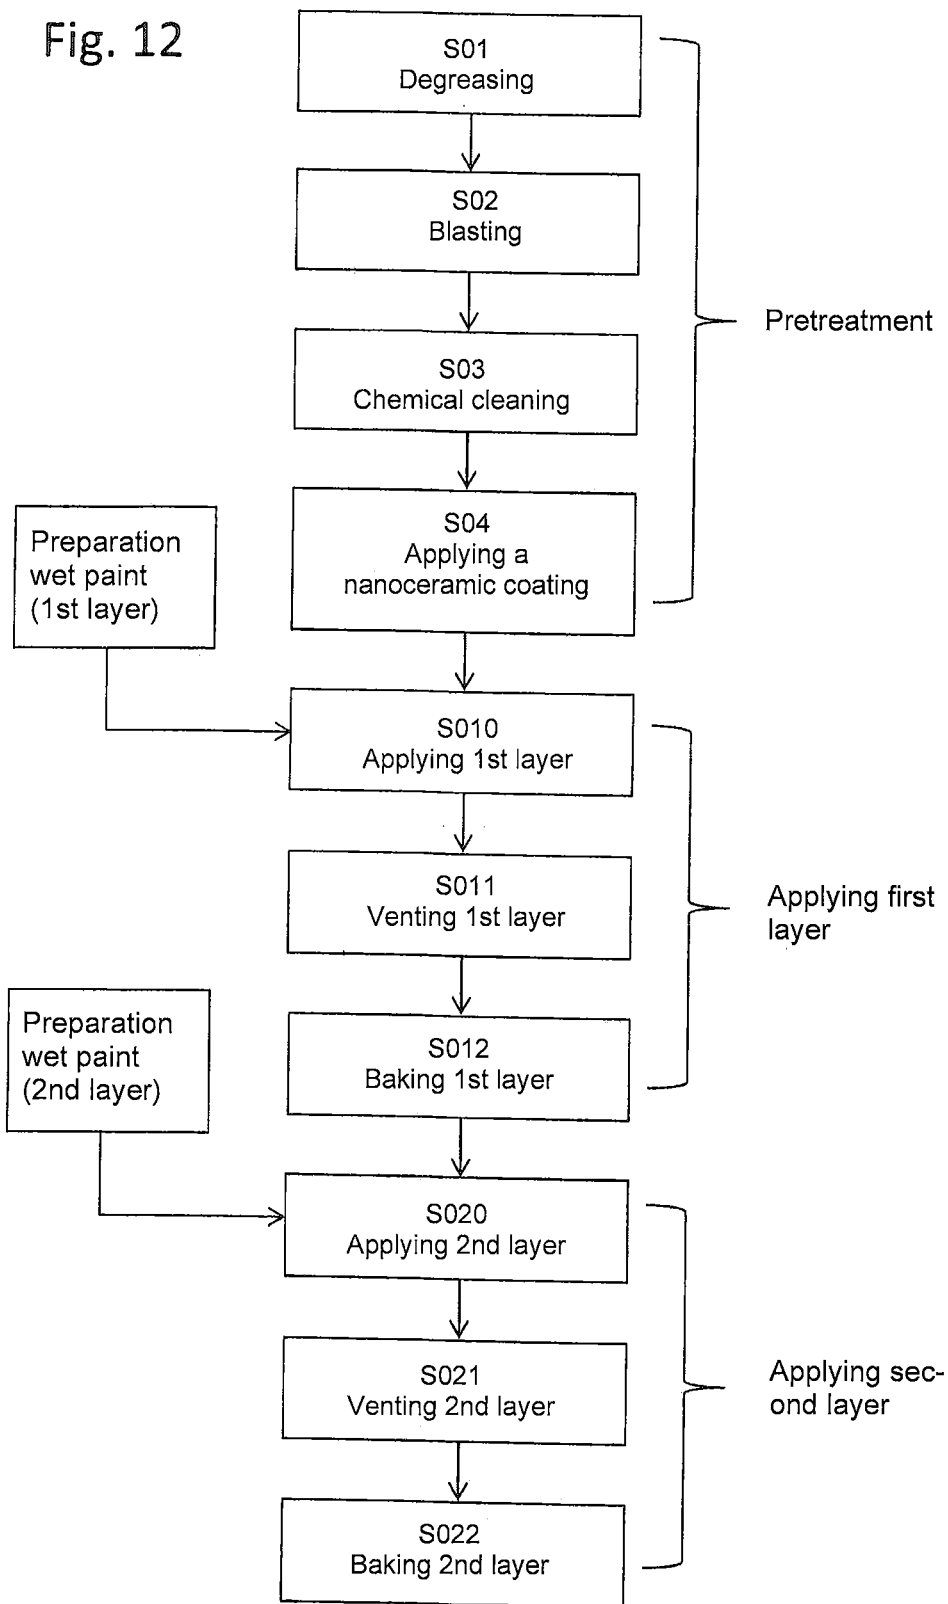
Fig. 12

S01
Degreasing

S02
Blasting

S03
Chemical cleaning

S04
Applying a nanoceramic coating

Pretreatment

Preparation wet paint (1st layer)

S010
Applying 1st layer

S011
Venting 1st layer

S012
Baking 1st layer

Applying first layer

Preparation wet paint (2nd layer)

S020
Applying 2nd layer

S021
Venting 2nd layer

S022
Baking 2nd layer

Applying second layer